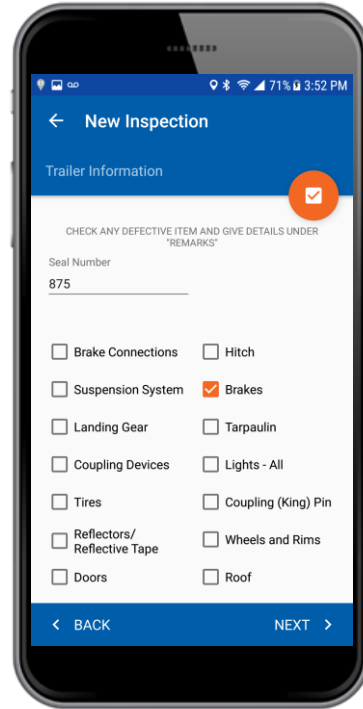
71% 3:52 PM

New Inspection

Trailer Information

CHECK ANY DEFECTIVE ITEM AND GIVE DETAILS UNDER "REMARKS"

Seal Number
875

Brake Connections
Hitch
Suspension System
Brakes
Landing Gear
Tarpaulin
Coupling Devices
Lights - All
Tires
Coupling (King) Pin
Reflectors/ Reflective Tape
Wheels and Rims
Doors
Roof

BACK
NEXT